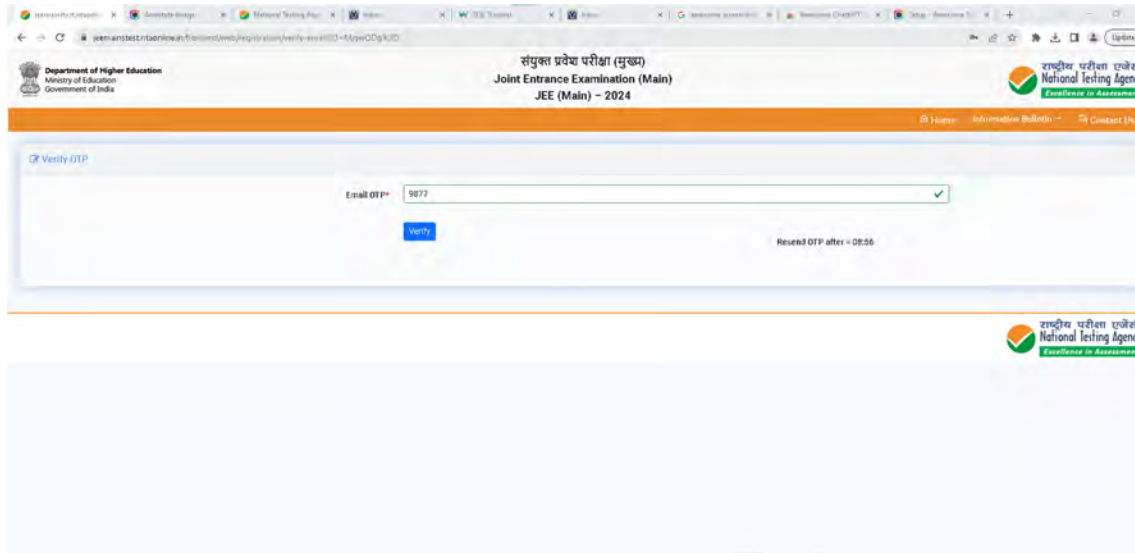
Department of Higher Education
Ministry of Education
Government of India

संयुक्त प्रवेश परीक्षा (मुख्य)
Joint Entrance Examination (Main)
JEE (Main) – 2024

राष्ट्रीय परीक्षा एजें
National Testing Agen
Excellence in Assessmen

Home Information Bulletin Contact Us

Verify OTP

Email OTP* 9877

Verify

Resend OTP after - 08:56

राष्ट्रीय परीक्षा एजें
National Testing Agen
Excellence in Assessmen